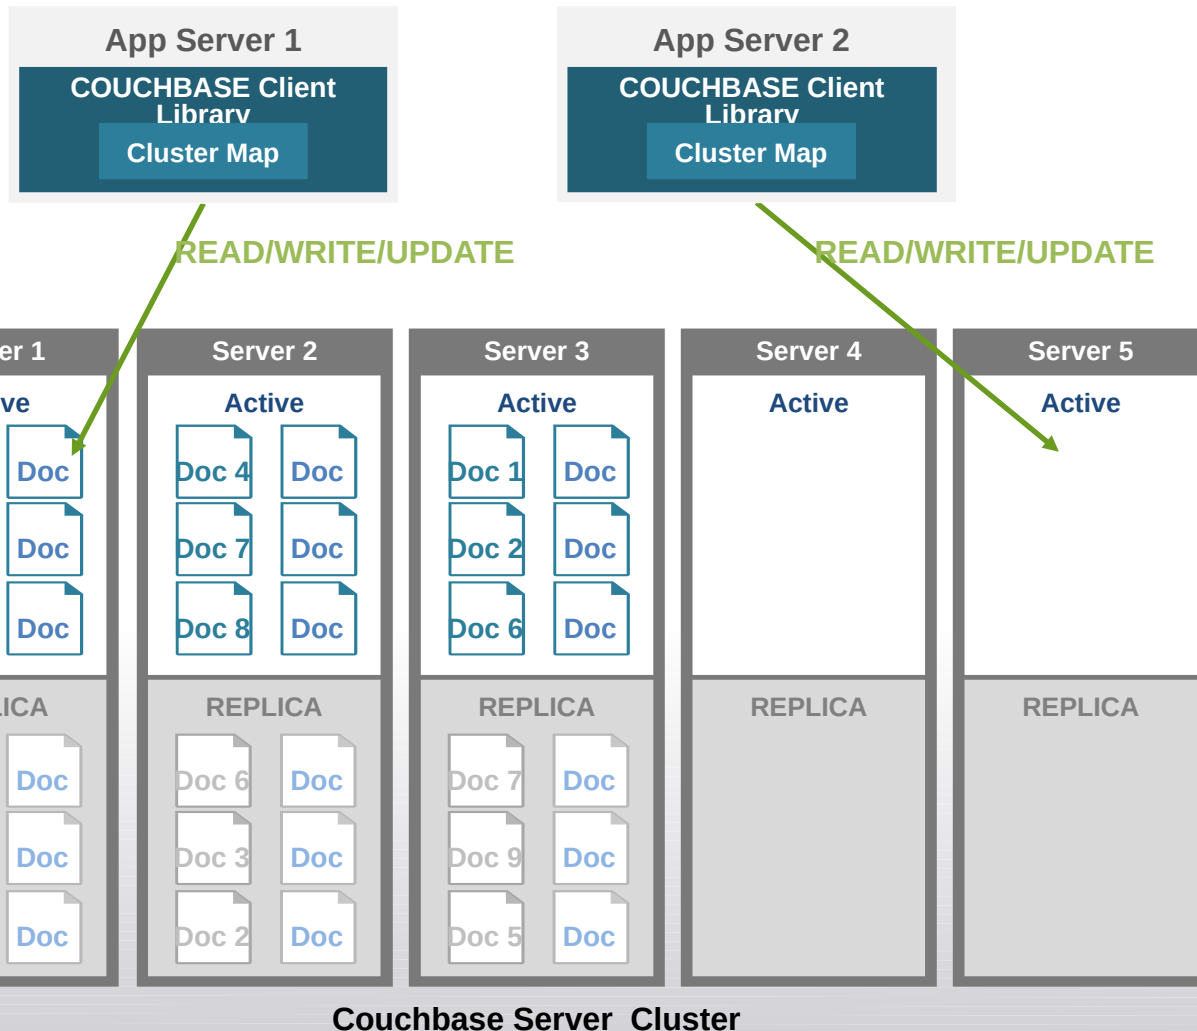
App Server 1

COUCHBASE Client Library

Cluster Map

App Server 2

COUCHBASE Client Library

Cluster Map

READ/WRITE/UPDATE

READ/WRITE/UPDATE

er 1

ve

Doc

Doc

Doc

LICA

Doc

Doc

Doc

Server 2

Active

Doc 4

Doc

Doc 7

Doc

Doc 8

Doc

REPLICA

Doc 6

Doc

Doc 3

Doc

Doc 2

Doc

Server 3

Active

Doc 1

Doc

Doc 2

Doc

Doc 6

Doc

REPLICA

Doc 7

Doc

Doc 9

Doc

Doc 5

Doc

Server 4

Active

REPLICA

Server 5

Active

REPLICA

Couchbase Server Cluster